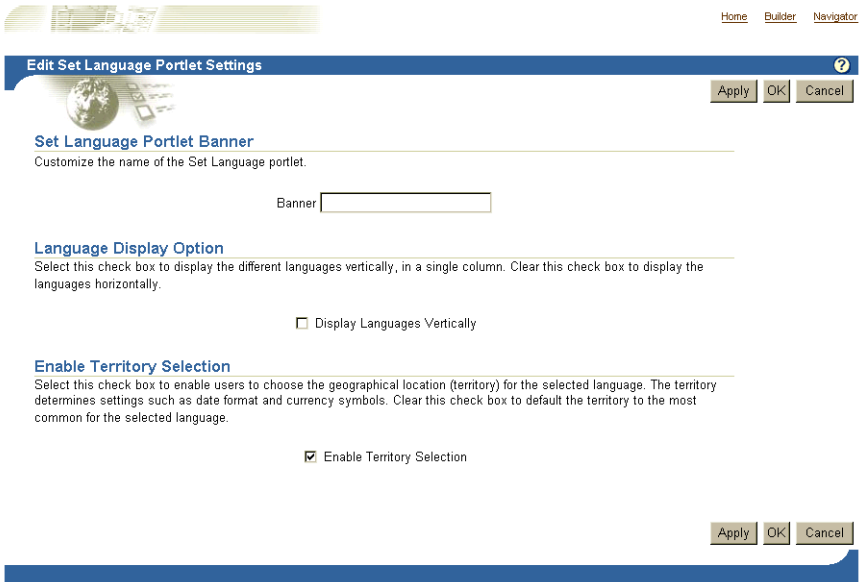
Home Builder Navigator

Edit Set Language Portlet Settings

?

Apply OK Cancel

Set Language Portlet Banner

Customize the name of the Set Language portlet.

Banner

Language Display Option

Select this check box to display the different languages vertically, in a single column. Clear this check box to display the languages horizontally.

Display Languages Vertically

Enable Territory Selection

Select this check box to enable users to choose the geographical location (territory) for the selected language. The territory determines settings such as date format and currency symbols. Clear this check box to default the territory to the most common for the selected language.

Enable Territory Selection

Apply OK Cancel